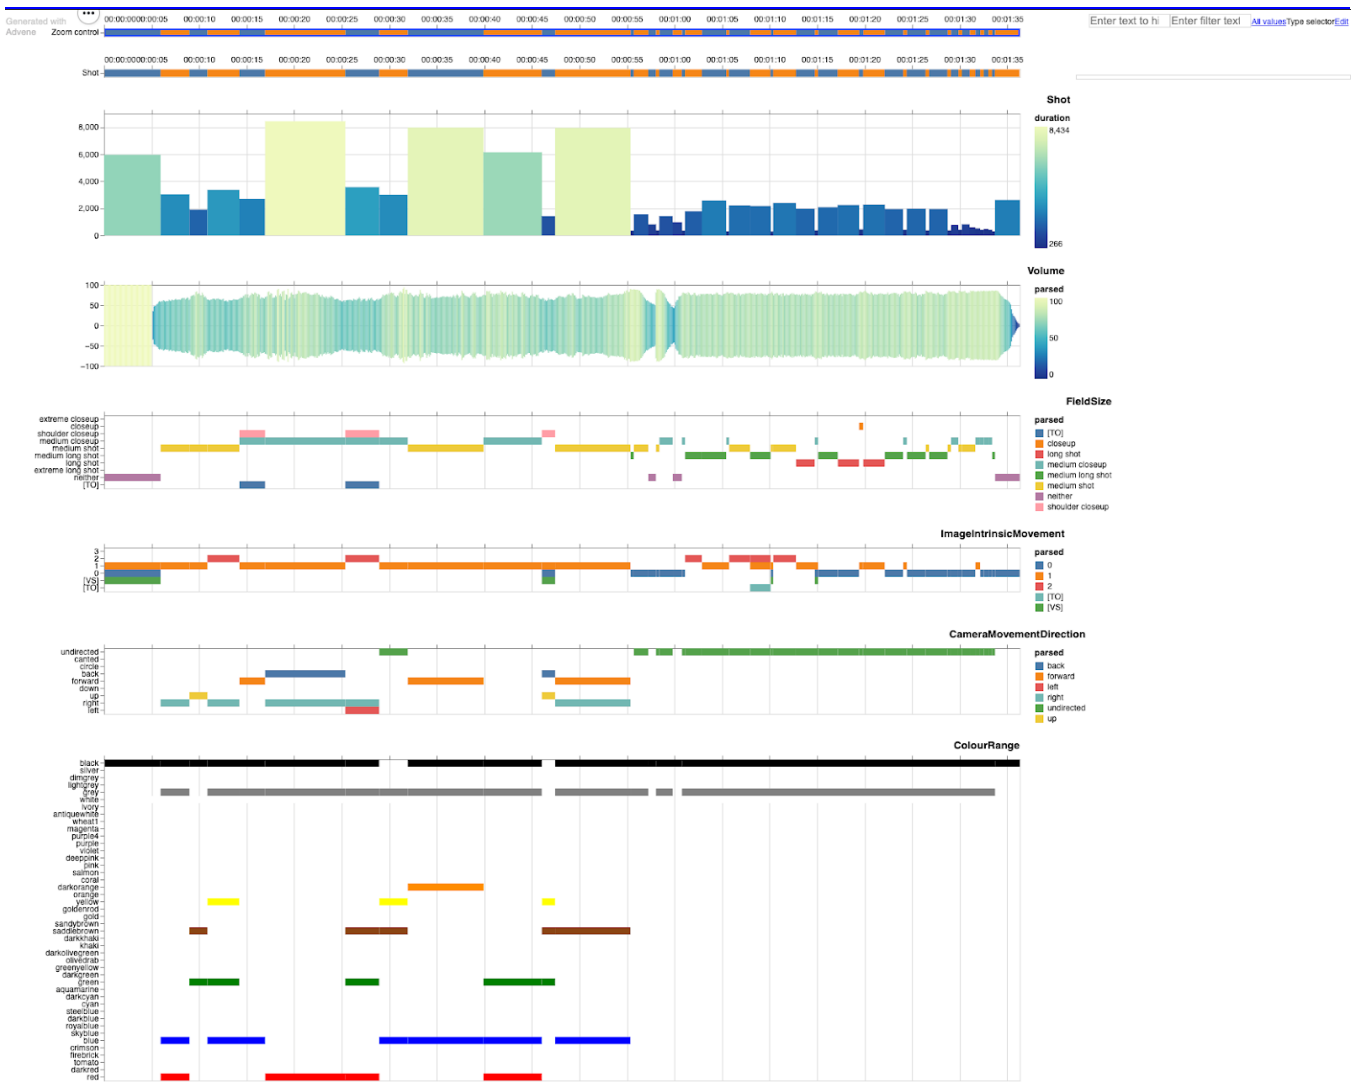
Generated with Advene

Zoom control

00:00:00 00:00:05 00:00:10 00:00:15 00:00:20 00:00:25 00:00:30 00:00:35 00:00:40 00:00:45 00:00:50 00:00:55 00:01:00 00:01:05 00:01:10 00:01:15 00:01:20 00:01:25 00:01:30 00:01:35

Enter text to hi Enter filter text All values Type selector Edit

Shot

00:00:00 00:00:05 00:00:10 00:00:15 00:00:20 00:00:25 00:00:30 00:00:35 00:00:40 00:00:45 00:00:50 00:00:55 00:01:00 00:01:05 00:01:10 00:01:15 00:01:20 00:01:25 00:01:30 00:01:35

Shot

8,000
6,000
4,000
2,000
0

duration
8,434
266

Volume

100
50
0
−50
−100

parsed
100
50
0

FieldSize

extreme closeup
closeup
shoulder closeup
medium closeup
medium shot
medium long shot
long shot
extreme long shot
neither
[TO]

parsed
[TO]
closeup
long shot
medium closeup
medium long shot
medium shot
neither
shoulder closeup

ImageIntrinsicMovement

3
2
1
0
[VS]
[TO]

parsed
0
1
2
[TO]
[VS]

CameraMovementDirection

undirected
canted
circle
back
forward
down
up
right
left

parsed
back
forward
left
right
undirected
up

ColourRange

black
silver
dimgrey
lightgrey
grey
white
ivory
antiquewhite
wheat1
magenta
purple4
purple
violet
deeppink
pink
salmon
coral
darkorange
orange
yellow
goldenrod
gold
sandybrown
saddlebrown
darkkhaki
khaki
darkolivegreen
olivedrab
greenyellow
darkgreen
green
aquamarine
darkcyan
cyan
steelblue
darkblue
royalblue
skyblue
blue
crimson
firebrick
tomato
darkred
red